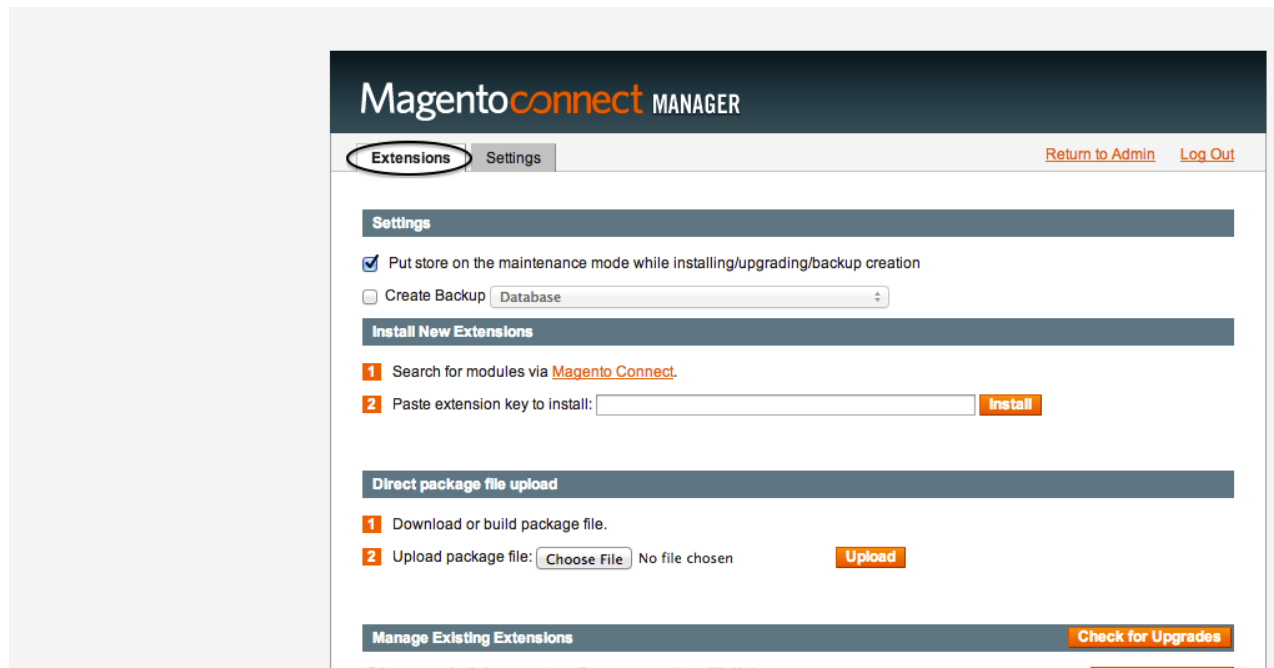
Magentoconnect MANAGER

Extensions Settings

Return to Admin Log Out

Settings

Put store on the maintenance mode while installing/upgrading/backup creation

Create Backup Database

Install New Extensions

1 Search for modules via Magento Connect.

2 Paste extension key to install: Install

Direct package file upload

1 Download or build package file.

2 Upload package file: Choose File No file chosen Upload

Manage Existing Extensions Check for Upgrades